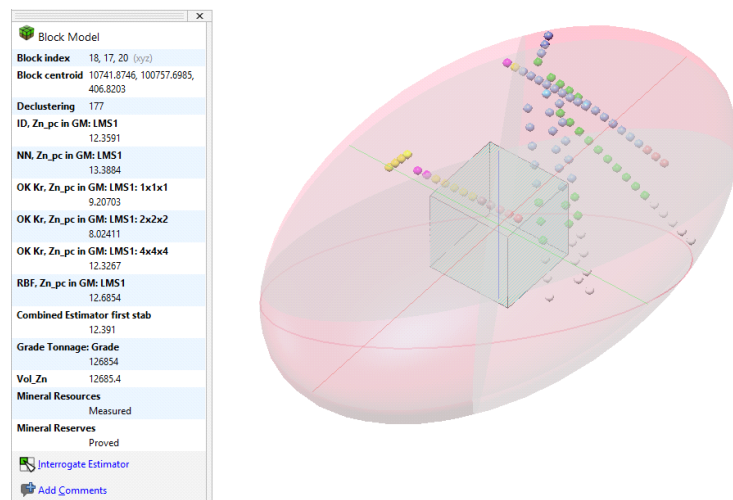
Block Model

| | |
|---|---|
| Block index | 18, 17, 20 (xyz) |
| Block centroid | 10741.8746, 100757.6985, 406.8203 |
| Declustering | 177 |
| ID, Zn_pc in GM: LMS1 | 12.3591 |
| NN, Zn_pc in GM: LMS1 | 13.3884 |
| OK Kr, Zn_pc in GM: LMS1: 1x1x1 | 9.20703 |
| OK Kr, Zn_pc in GM: LMS1: 2x2x2 | 8.02411 |
| OK Kr, Zn_pc in GM: LMS1: 4x4x4 | 12.3267 |
| RBF, Zn_pc in GM: LMS1 | 12.6854 |
| Combined Estimator first stab | 12.391 |
| Grade Tonnage: Grade | 126854 |
| Vol_Zn | 12685.4 |
| Mineral Resources | Measured |
| Mineral Reserves | Proved |

Interrogate Estimator

Add Comments